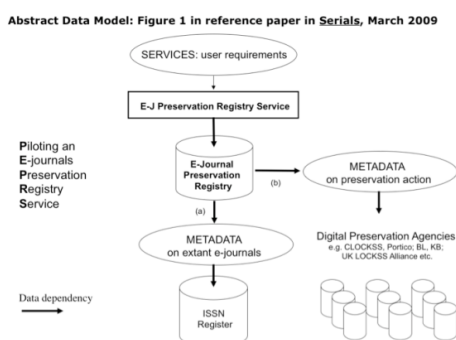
Abstract Data Model: Figure 1 in reference paper in Serials, March 2009

SERVICES: user requirements

E-J Preservation Registry Service

Piloting an E-journals Preservation Registry Service

E-Journal Preservation Registry

(b)

METADATA on preservation action

(a)

METADATA on extant e-journals

Digital Preservation Agencies e.g. CLOCKSS, Portico; BL, KB; UK LOCKSS Alliance etc.

Data dependency

ISSN Register